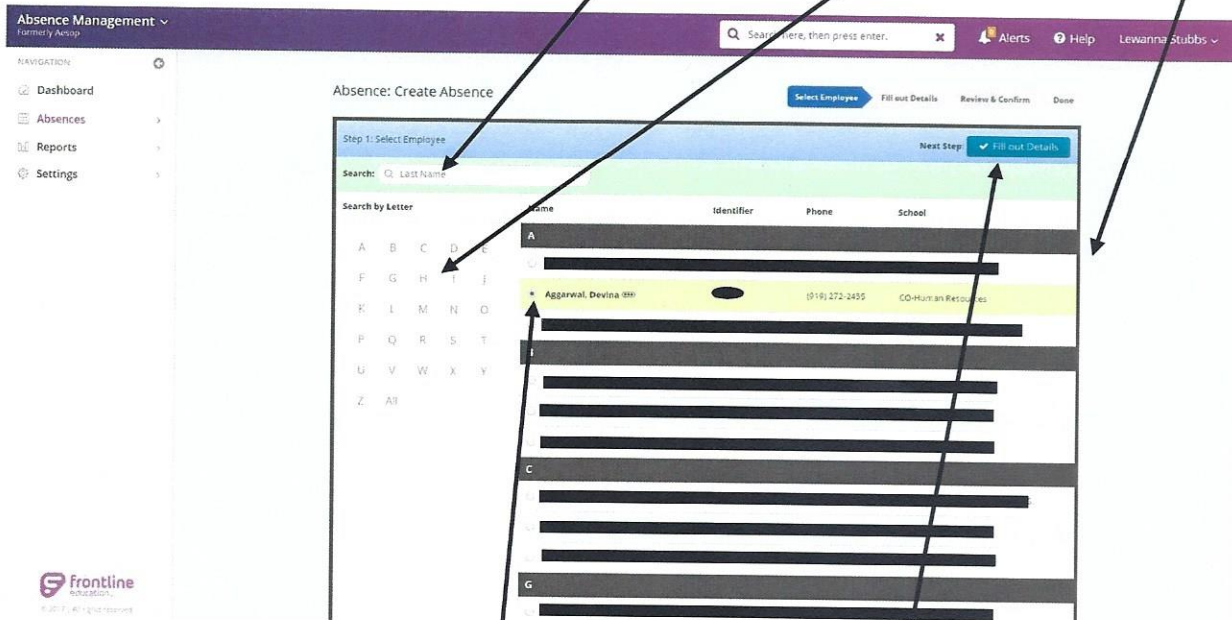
Absence Management
Formerly Aesop

Search here, then press enter.

Alerts
Help
Lewanna Stubbs

NAVIGATION
Dashboard
Absences
Reports
Settings

Absence: Create Absence

Select Employee
Fill out Details
Review & Confirm
Done

Step 1: Select Employee
Next Step: Fill out Details

Search: Last Name

Search by Letter

A B C D E
F G H I J
K L M N O
P Q R S T
U V W X Y
Z All

| Name | Identifier | Phone | School |
|---|---|---|---|
| A | | | |
| Aggarwal, Devina | | (919) 272-2455 | CO-Human Resources |
| B | | | |
| C | | | |
| G | | | |

frontline education

© 2017 All rights reserved